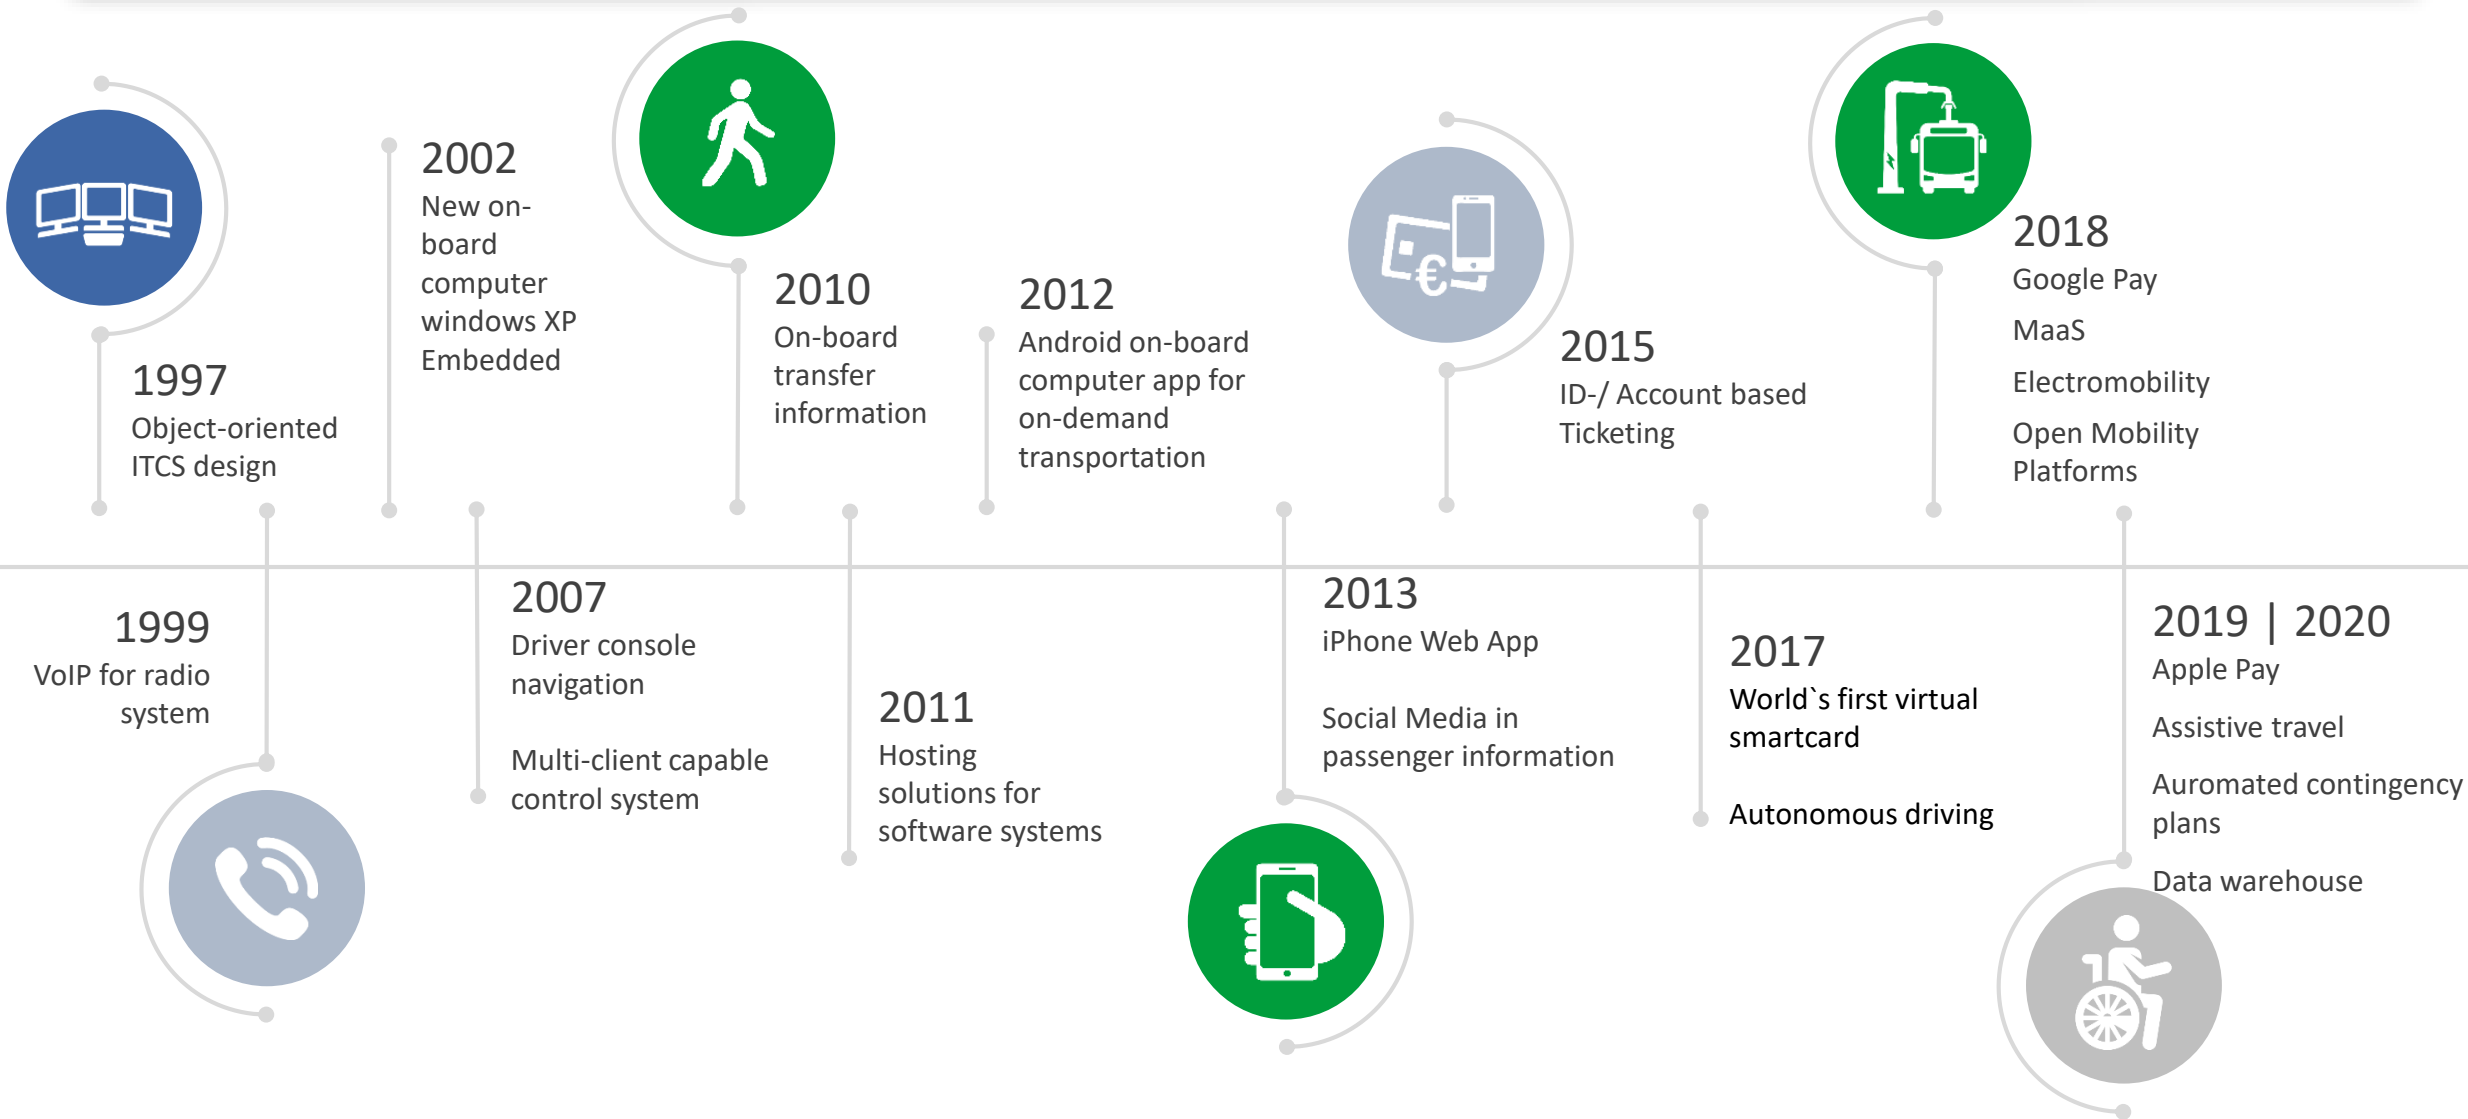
1997
Object-oriented ITCS design

2002
New on-board computer windows XP Embedded

2010
On-board transfer information

2012
Android on-board computer app for on-demand transportation

2015
ID-/ Account based Ticketing

2018
Google Pay

MaaS

Electromobility

Open Mobility Platforms

1999
VoIP for radio system

2007
Driver console navigation

Multi-client capable control system

2011
Hosting solutions for software systems

2013
iPhone Web App

Social Media in passenger information

2017
World`s first virtual smartcard

Autonomous driving

2019 | 2020
Apple Pay

Assistive travel

Auromated contingency plans

Data warehouse